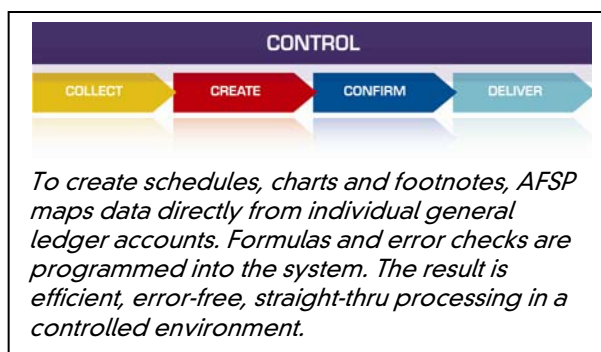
CONTROL

COLLECT CREATE CONFIRM DELIVER

To create schedules, charts and footnotes, AFSP maps data directly from individual general ledger accounts. Formulas and error checks are programmed into the system. The result is efficient, error-free, straight-thru processing in a controlled environment.